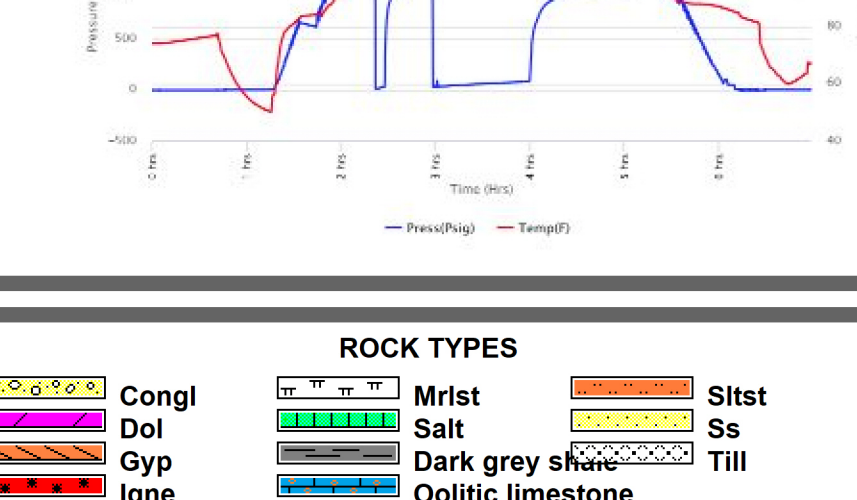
Pressure

500

0

-500

80

60

40

0 hrs

1 hrs

2 hrs

3 hrs

4 hrs

5 hrs

6 hrs

Time (Hrs)

Press(Psig) Temp(F)

ROCK TYPES

Congl
Dol
Gyp
Igne

Mrlst
Salt
Dark grey shale
Oolitic limestone

Sltst
Ss
Till